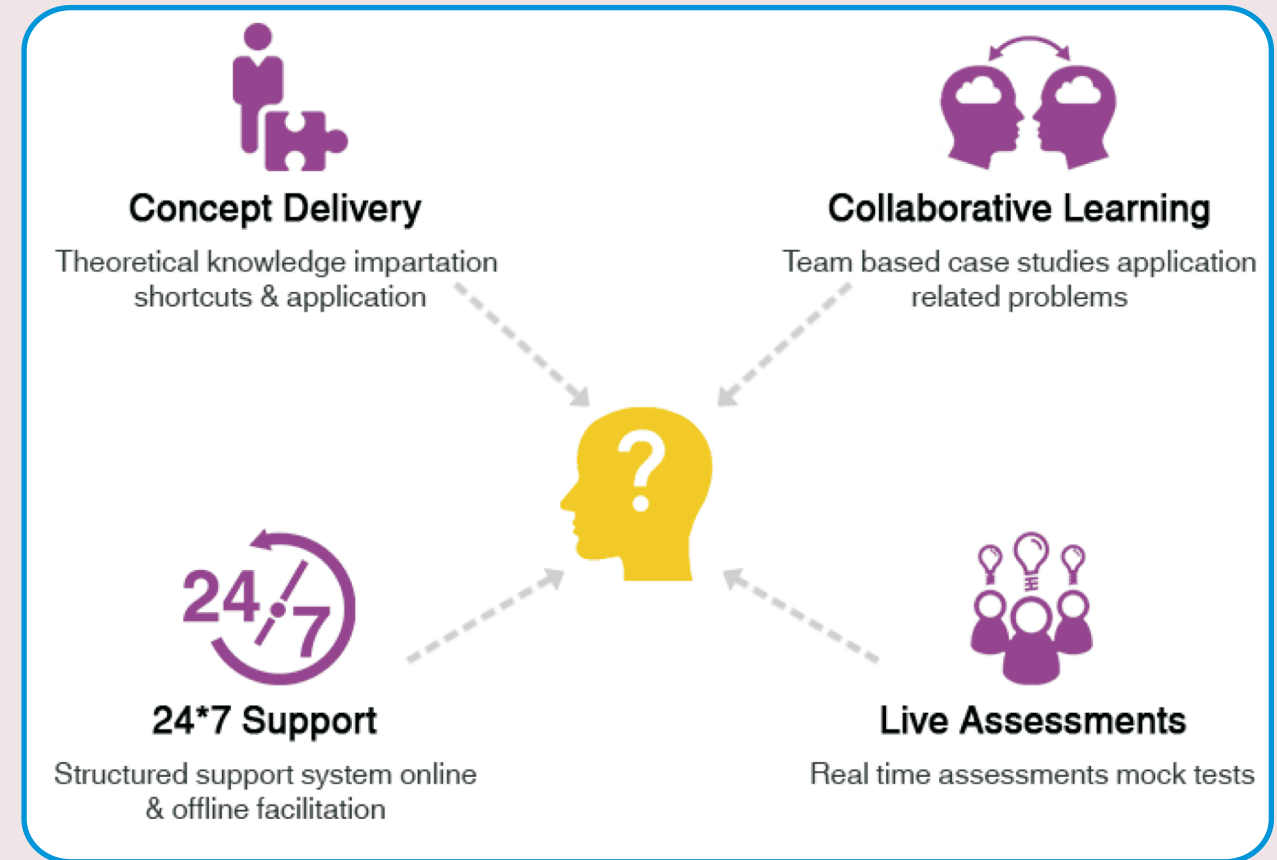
Concept Delivery

Theoretical knowledge impartation shortcuts & application

Collaborative Learning

Team based case studies application related problems

?

24/7

24*7 Support

Structured support system online & offline facilitation

Live Assessments

Real time assessments mock tests